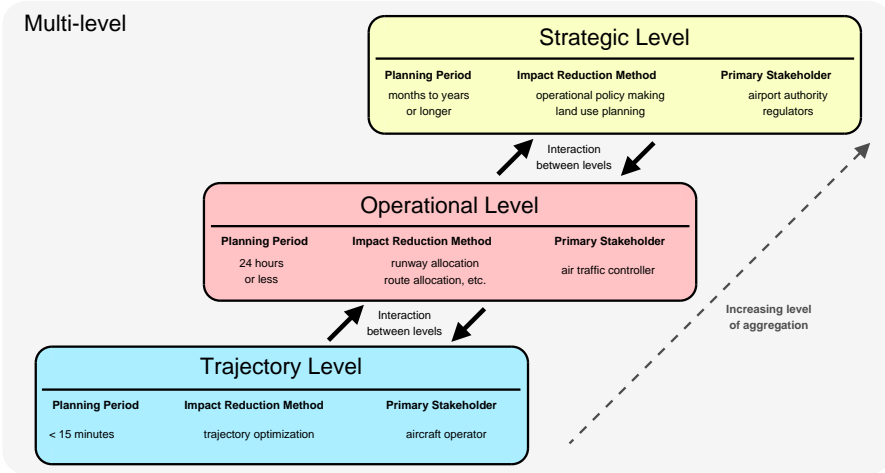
Multi-level

Strategic Level

| Planning Period | Impact Reduction Method | Primary Stakeholder |
|---|---|---|
| months to years or longer | operational policy making land use planning | airport authority regulators |

Interaction between levels

Operational Level

| Planning Period | Impact Reduction Method | Primary Stakeholder |
|---|---|---|
| 24 hours or less | runway allocation route allocation, etc. | air traffic controller |

Interaction between levels

Increasing level of aggregation

Trajectory Level

| Planning Period | Impact Reduction Method | Primary Stakeholder |
|---|---|---|
| < 15 minutes | trajectory optimization | aircraft operator |